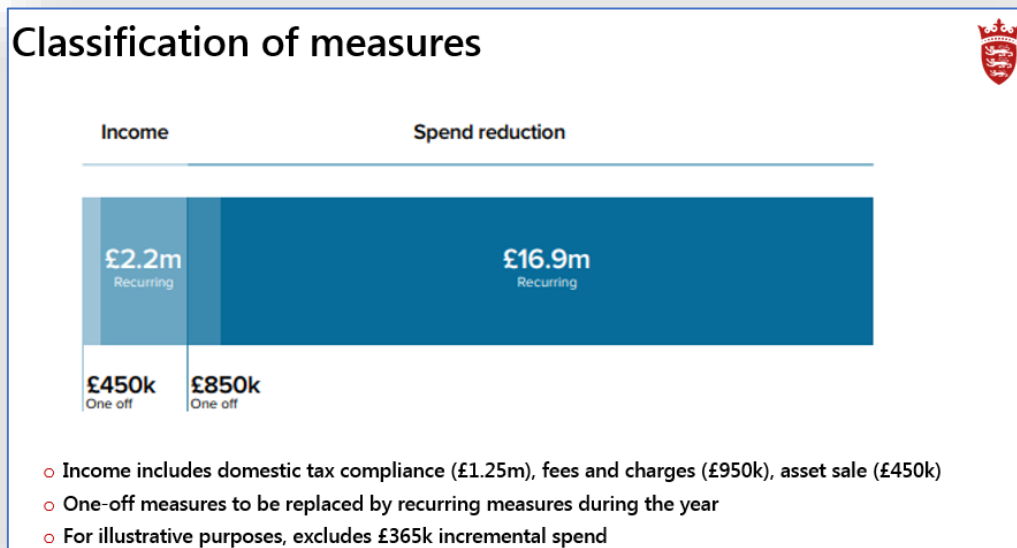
Classification of measures

Income

Spend reduction

£2.2m
Recurring

£16.9m
Recurring

£450k
One off

£850k
One off

Income includes domestic tax compliance (£1.25m), fees and charges (£950k), asset sale (£450k)

One-off measures to be replaced by recurring measures during the year

For illustrative purposes, excludes £365k incremental spend